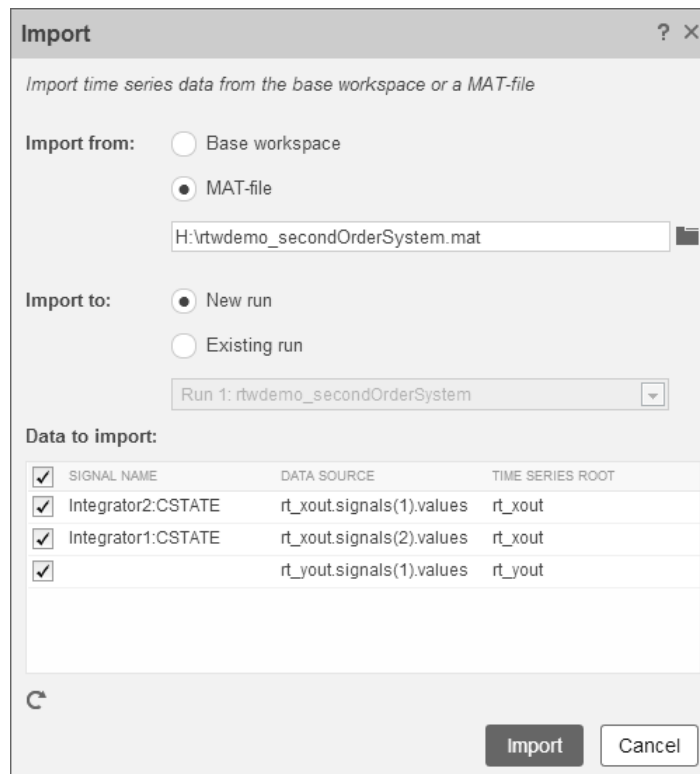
Import ? ×

Import time series data from the base workspace or a MAT-file

Import from: Base workspace

MAT-file

H:\rtwdemo_secondOrderSystem.mat

Import to: New run

Existing run

Run 1: rtwdemo_secondOrderSystem

Data to import:

| ✓ SIGNAL NAME | DATA SOURCE | TIME SERIES ROOT |
|---|---|---|
| ✓ Integrator2:CSTATE | rt_xout.signals(1).values | rt_xout |
| ✓ Integrator1:CSTATE | rt_xout.signals(2).values | rt_xout |
| ✓ | rt_yout.signals(1).values | rt_yout |

Import Cancel